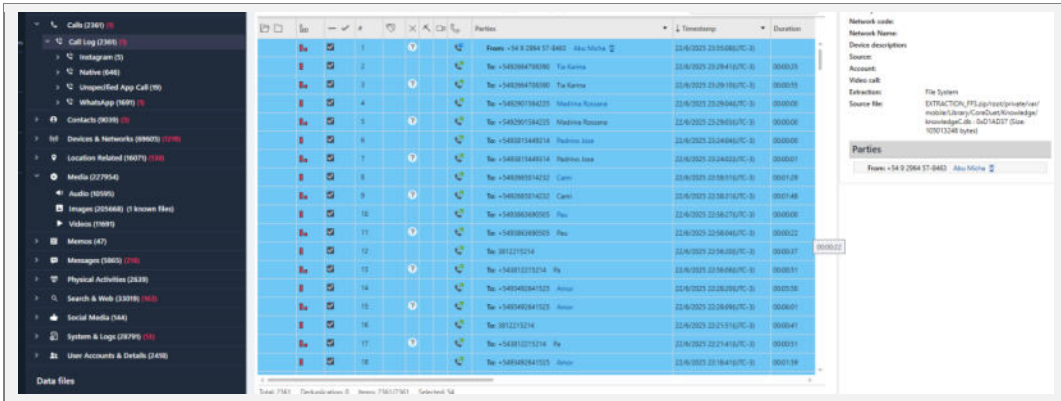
Calls (2361) (1)
Call Log (2361) (1)
Instagram (5)
Native (646)
Unspecified App Call (19)
WhatsApp (1691) (1)
Contacts (9039) (1)
Devices & Networks (69605) (1210)
Location Related (16071) (130)
Media (227954)
Audio (10595)
Images (205668) (1 known files)
Videos (11691)
Memos (47)
Messages (5865) (218)
Physical Activities (2639)
Search & Web (33019) (163)
Social Media (144)
System & Logs (28791) (16)
User Accounts & Details (2458)
Data files

| # | Parties | Timestamp | Duration |
|---|---|---|---|
| 1 | From: +54 9 2964 57-8463 Abu Micha | 22/6/2025 23:55:08(UTC-3) | |
| 2 | To: +5492964708390 Tia Karina | 22/6/2025 23:29:41(UTC-3) | 00:00:25 |
| 3 | To: +5492964708390 Tia Karina | 22/6/2025 23:29:10(UTC-3) | 00:00:55 |
| 4 | To: +5492901584225 Madrina Rossana | 22/6/2025 23:29:04(UTC-3) | 00:00:00 |
| 5 | To: +5492901584225 Madrina Rossana | 22/6/2025 23:29:03(UTC-3) | 00:00:00 |
| 6 | To: +5492913449214 Padrino Jose | 22/6/2025 23:24:04(UTC-3) | 00:00:06 |
| 7 | To: +5492913449214 Padrino Jose | 22/6/2025 23:24:02(UTC-3) | 00:00:01 |
| 8 | To: +5493865014232 Cami | 22/6/2025 22:58:51(UTC-3) | 00:01:28 |
| 9 | To: +5493865014232 Cami | 22/6/2025 22:58:31(UTC-3) | 00:01:48 |
| 10 | To: +5493863690565 Pau | 22/6/2025 22:58:27(UTC-3) | 00:00:00 |
| 11 | To: +5493863690565 Pau | 22/6/2025 22:58:04(UTC-3) | 00:00:22 |
| 12 | To: 3812215214 | 22/6/2025 22:56:20(UTC-3) | 00:00:37 |
| 13 | To: +543812215214 Pa | 22/6/2025 22:56:06(UTC-3) | 00:00:51 |
| 14 | To: +5493492841525 Amor | 22/6/2025 22:28:20(UTC-3) | 00:00:58 |
| 15 | To: +5493492841525 Amor | 22/6/2025 22:28:09(UTC-3) | 00:00:01 |
| 16 | To: 3812215214 | 22/6/2025 22:21:51(UTC-3) | 00:00:41 |
| 17 | To: +543812215214 Pa | 22/6/2025 22:21:41(UTC-3) | 00:00:51 |
| 18 | To: +5493492841525 Amor | 22/6/2025 22:18:41(UTC-3) | 00:01:59 |

00:00:22

Total: 2361 Deduplication: 0 Items: 2361/2361 Selected: 34

Network code:
Network Name:
Device description:
Source:
Account:
Video call:
Extraction: File System
Source file: EXTRACTION_FFS.zip/root/private/var/mobile/Library/CoreDuet/Knowledge/knowledgeC.db : 0xD1AD37 (Size: 105013248 bytes)

Parties
From: +54 9 2964 57-8463 Abu Micha